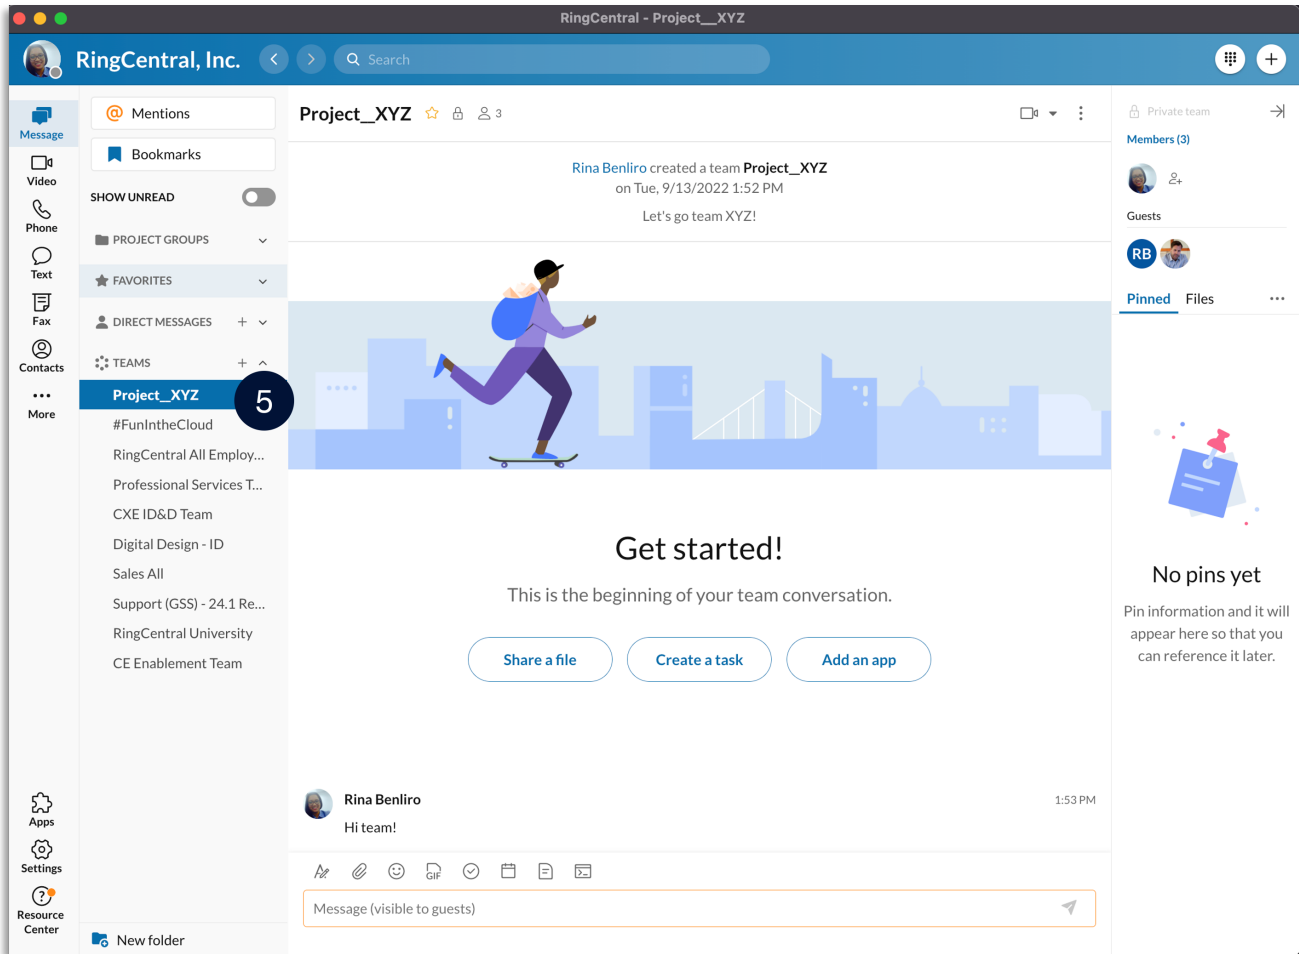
RingCentral - Project__XYZ

RingCentral, Inc.

Search

Message
Video
Phone
Text
Fax
Contacts
More

Mentions
Bookmarks
SHOW UNREAD
PROJECT GROUPS
FAVORITES
DIRECT MESSAGES
TEAMS
Project__XYZ
5
#FunIntheCloud
RingCentral All Employ...
Professional Services T...
CXE ID&D Team
Digital Design - ID
Sales All
Support (GSS) - 24.1 Re...
RingCentral University
CE Enablement Team

Apps
Settings
Resource Center
New folder

Project__XYZ 3

Rina Benliro created a team Project__XYZ
on Tue, 9/13/2022 1:52 PM

Let's go team XYZ!

Get started!

This is the beginning of your team conversation.

Share a file
Create a task
Add an app

Rina Benliro
1:53 PM
Hi team!

Message (visible to guests)

Private team
Members (3)
Guests
RB
Pinned
Files

No pins yet

Pin information and it will appear here so that you can reference it later.